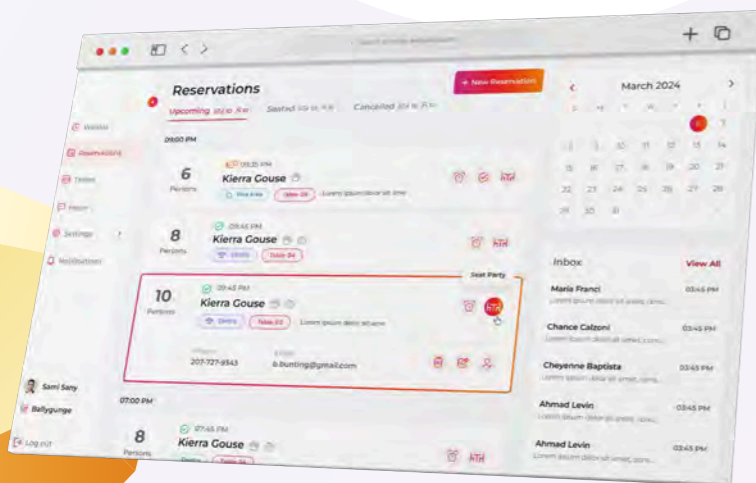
Reservations

+ New Reservation

Upcoming

Seated

Canceled

Waitlist

Reservations

Tables

Menu

Settings

Notifications

Sami Sany

Ballygunge

Log out

09:00 PM

6
Persons

09:35 PM

Kierra Gouse

Lorem ipsum dolor sit ame

8
Persons

09:45 PM

Kierra Gouse

Table 04

Seat Party

10
Persons

09:45 PM

Kierra Gouse

Table 03

Lorem ipsum dolor sit ame

207-727-9343

b.bunting@gmail.com

07:00 PM

8
Persons

07:45 PM

Kierra Gouse

March 2024

10 11 12 13 14
15 16 17 18 19 20 21
22 23 24 25 26 27 28
29 30 31

Inbox

View All

Maria Franci
Lorem ipsum dolor sit amet, cons...
03:45 PM

Chance Calzoni
Lorem ipsum dolor sit amet, cons...
03:45 PM

Cheyenne Baptista
Lorem ipsum dolor sit amet, cons...
03:45 PM

Ahmad Levin
Lorem ipsum dolor sit amet, cons...
03:45 PM

Ahmad Levin
Lorem ipsum dolor sit amet, cons...
03:45 PM